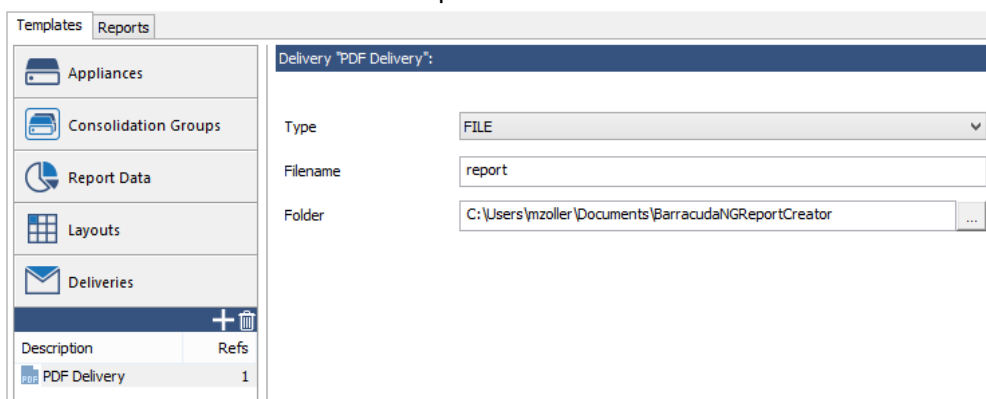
Templates Reports

Appliances

Consolidation Groups

Report Data

Layouts

Deliveries

| Description | Refs |
|---|---|
| PDF Delivery | 1 |

Delivery "PDF Delivery":

Type FILE

Filename report

Folder C:\Users\mzoller\Documents\BarracudaNGReportCreator ...